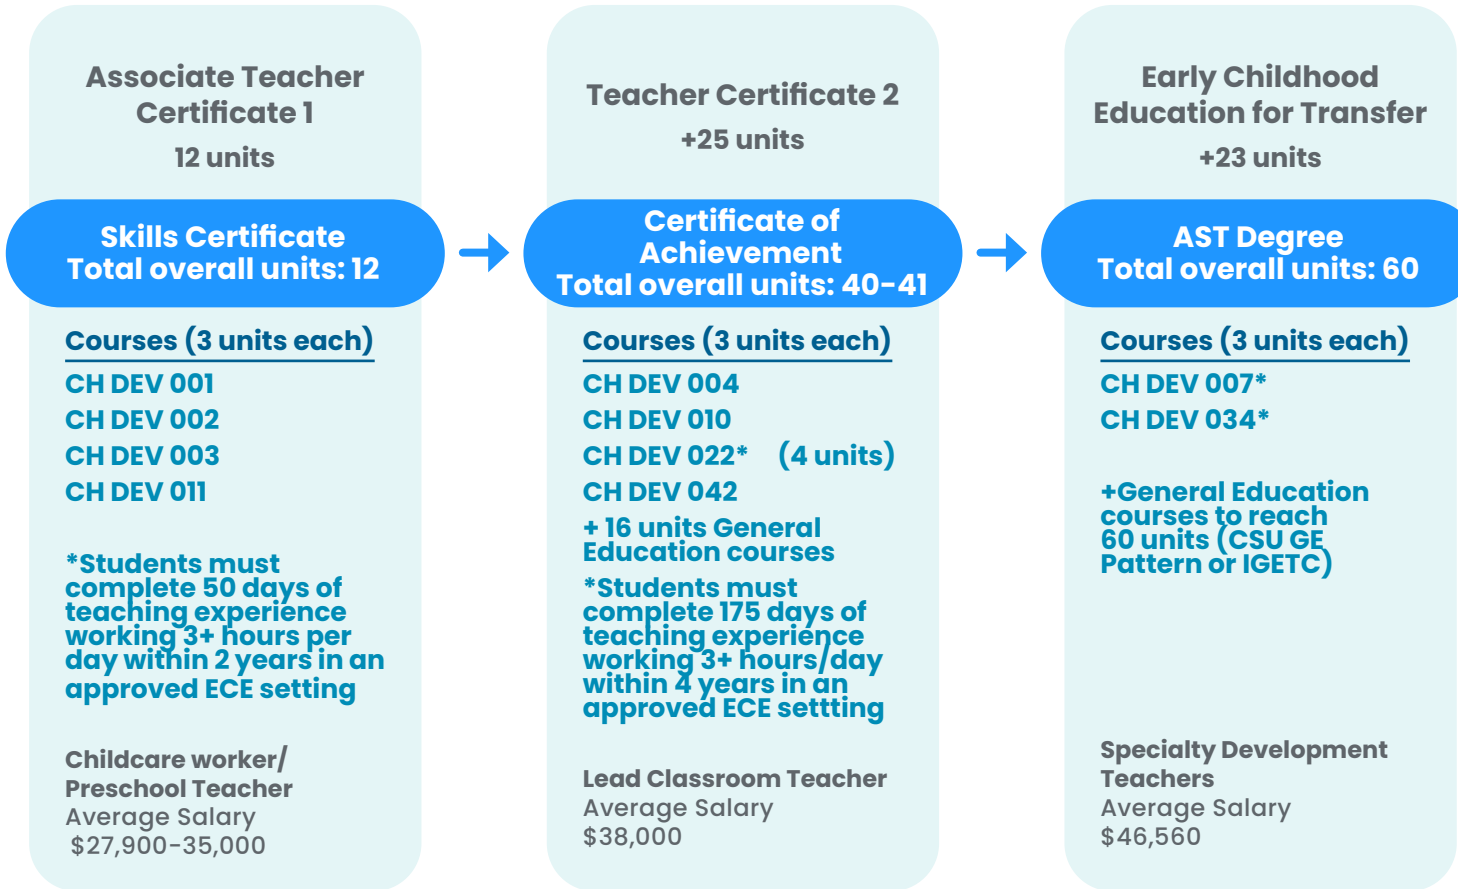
Associate Teacher Certificate 1
12 units

Skills Certificate
Total overall units: 12

Courses (3 units each)
CH DEV 001
CH DEV 002
CH DEV 003
CH DEV 011

*Students must complete 50 days of teaching experience working 3+ hours per day within 2 years in an approved ECE setting

Childcare worker/ Preschool Teacher
Average Salary
$27,900-35,000

Teacher Certificate 2
+25 units

Certificate of Achievement
Total overall units: 40-41

Courses (3 units each)
CH DEV 004
CH DEV 010
CH DEV 022* (4 units)
CH DEV 042
+ 16 units General Education courses
*Students must complete 175 days of teaching experience working 3+ hours/day within 4 years in an approved ECE setting

Lead Classroom Teacher
Average Salary
$38,000

Early Childhood Education for Transfer
+23 units

AST Degree
Total overall units: 60

Courses (3 units each)
CH DEV 007*
CH DEV 034*

+General Education courses to reach 60 units (CSU GE Pattern or IGETC)

Specialty Development Teachers
Average Salary
$46,560